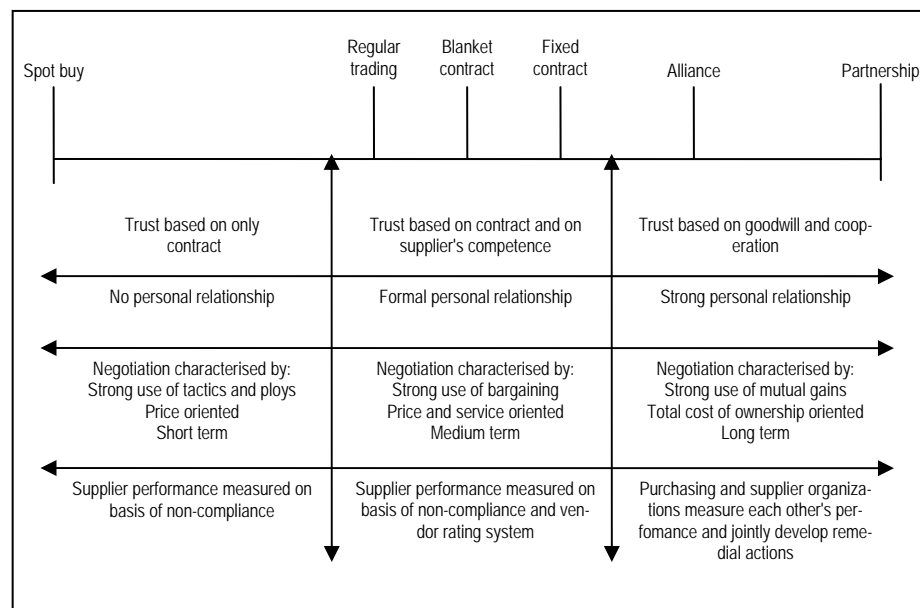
Spot buy

Regular trading

Blanket contract

Fixed contract

Alliance

Partnership

Trust based on only contract

Trust based on contract and on supplier's competence

Trust based on goodwill and cooperation

No personal relationship

Formal personal relationship

Strong personal relationship

Negotiation characterised by:
Strong use of tactics and ploys
Price oriented
Short term

Negotiation characterised by:
Strong use of bargaining
Price and service oriented
Medium term

Negotiation characterised by:
Strong use of mutual gains
Total cost of ownership oriented
Long term

Supplier performance measured on basis of non-compliance

Supplier performance measured on basis of non-compliance and vendor rating system

Purchasing and supplier organizations measure each other's perfomance and jointly develop remedial actions